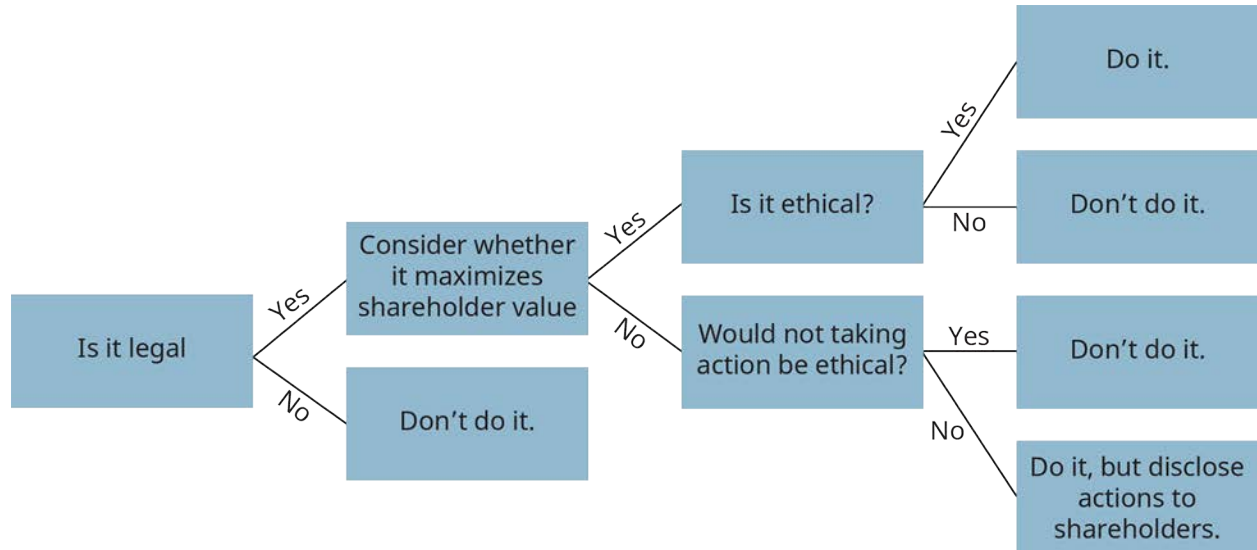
Is it legal

Yes

Consider whether it maximizes shareholder value

No

Don’t do it.

Yes

Is it ethical?

Yes

Do it.

No

Don’t do it.

No

Would not taking action be ethical?

Yes

Don’t do it.

No

Do it, but disclose actions to shareholders.